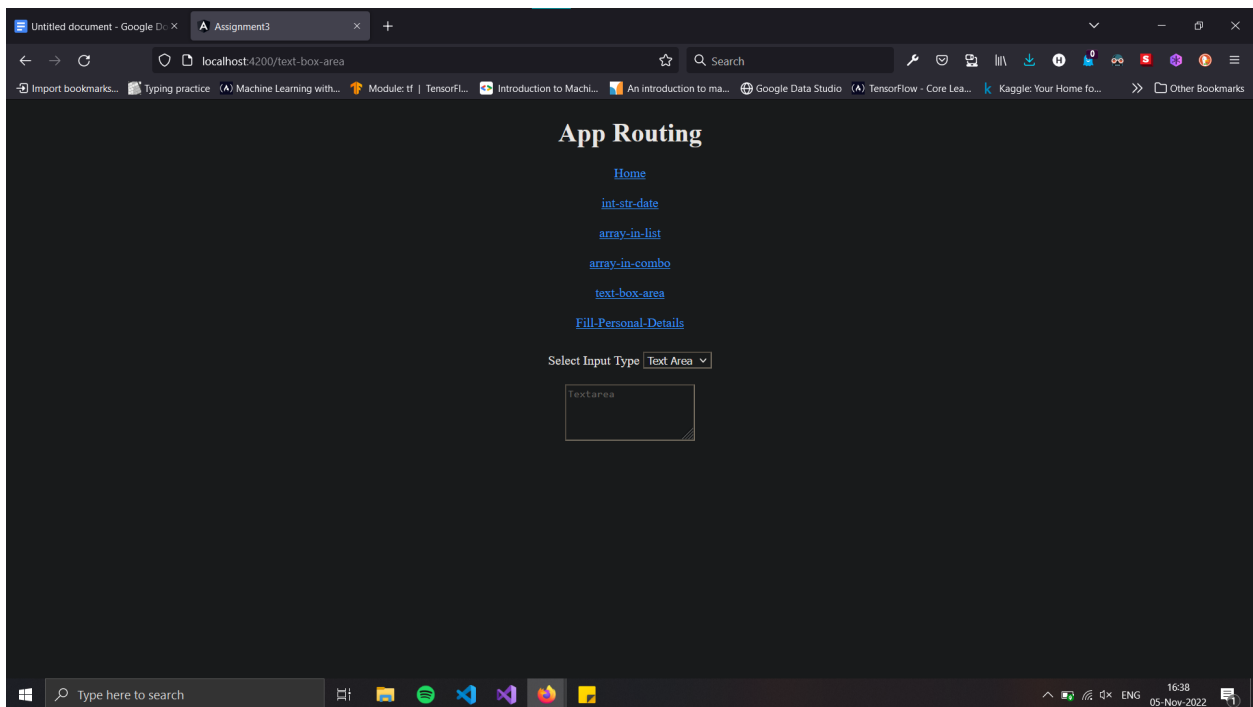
Untitled document - Google Do ×
Assignment3 ×
+

localhost:4200/text-box-area
Search

Import bookmarks... Typing practice Machine Learning with... Module: tf | TensorFl... Introduction to Machi... An introduction to ma... Google Data Studio TensorFlow - Core Lea... Kaggle: Your Home fo... Other Bookmarks

App Routing

Home

int-str-date

array-in-list

array-in-combo

text-box-area

Fill-Personal-Details

Select Input Type Text Area

Textarea

Type here to search

ENG 16:38 05-Nov-2022